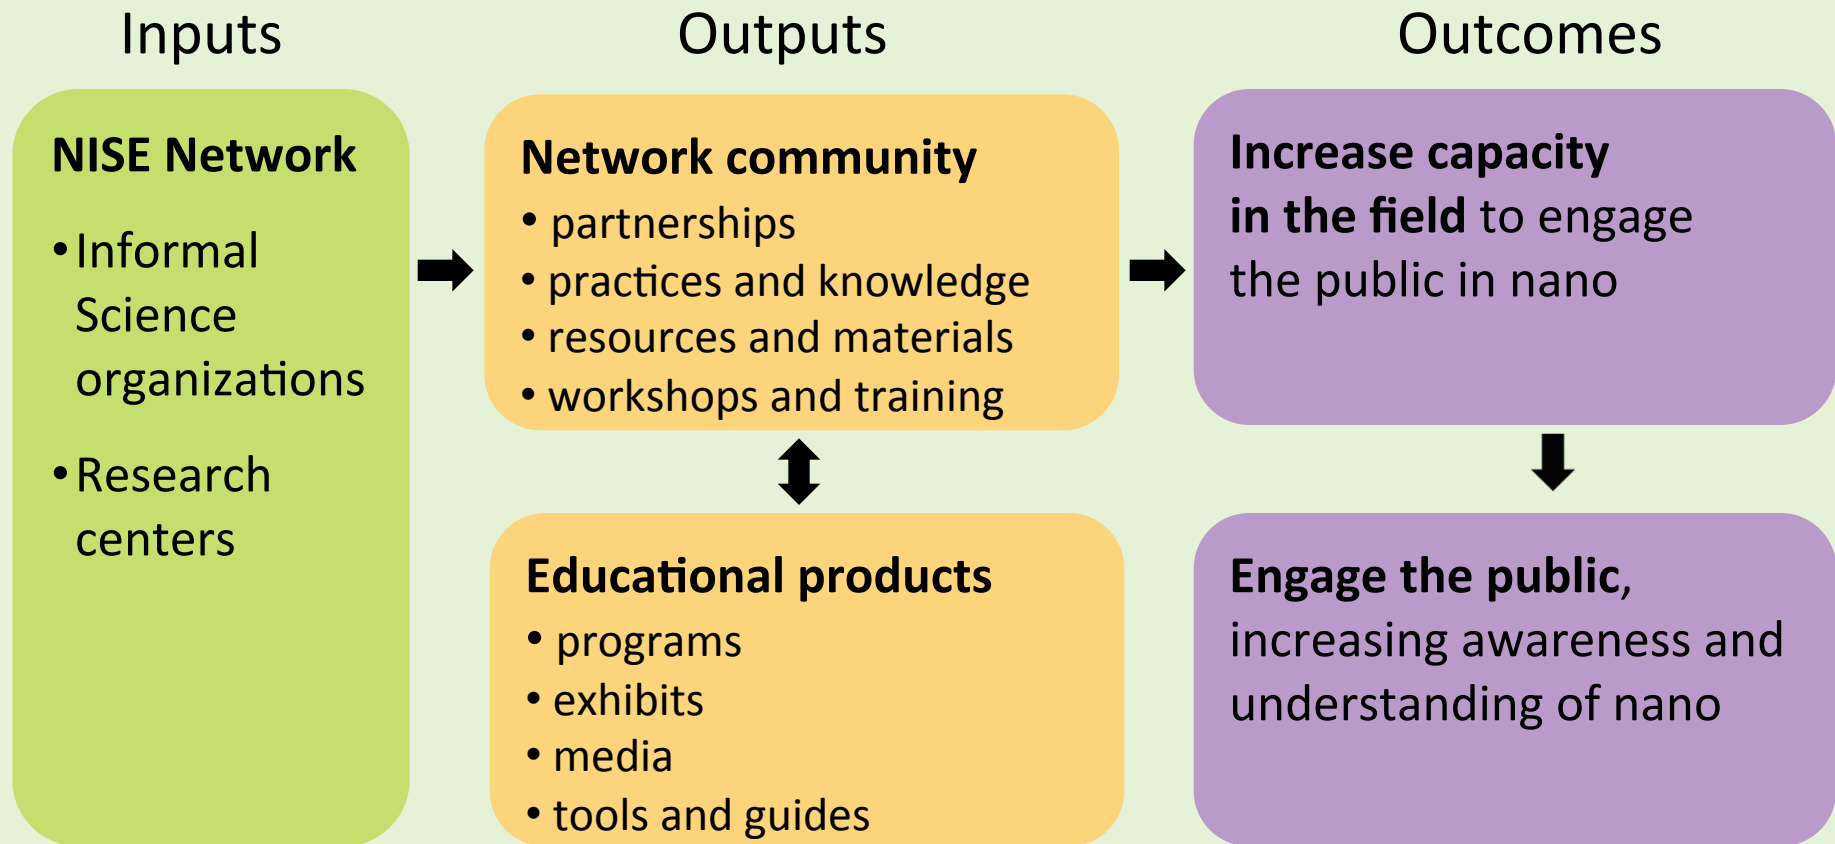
Inputs

Outputs

Outcomes

NISE Network

• Informal Science organizations

• Research centers

Network community

• partnerships
• practices and knowledge
• resources and materials
• workshops and training

Educational products

• programs
• exhibits
• media
• tools and guides

Increase capacity in the field to engage the public in nano

Engage the public, increasing awareness and understanding of nano